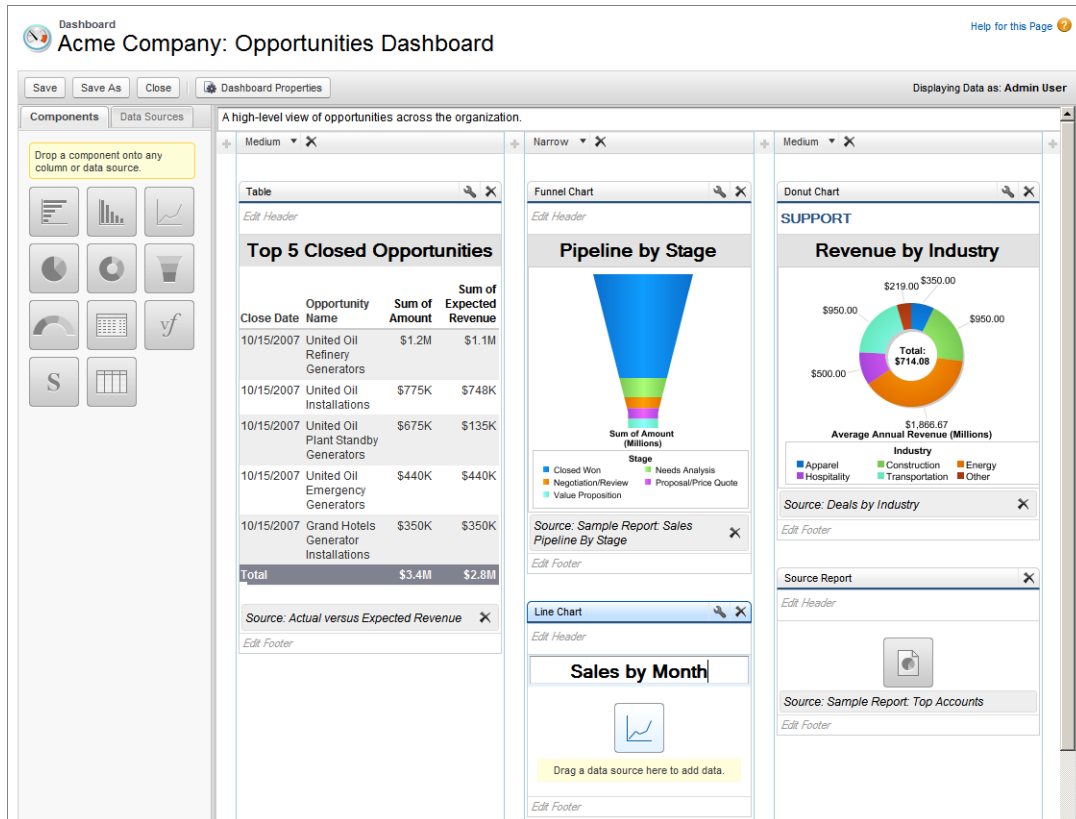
Dashboard
Acme Company: Opportunities Dashboard

Help for this Page

Save | Save As | Close | Dashboard Properties

Displaying Data as: **Admin User**

Components | Data Sources

Drop a component onto any column or data source.

S

A high-level view of opportunities across the organization.

Medium | Narrow | Medium

Table

Edit Header

**Top 5 Closed Opportunities**

| Close Date | Opportunity Name | Sum of Amount | Sum of Expected Revenue |
|---|---|---|---|
| 10/15/2007 | United Oil Refinery Generators | \$1.2M | \$1.1M |
| 10/15/2007 | United Oil Installations | \$775K | \$748K |
| 10/15/2007 | United Oil Plant Standby Generators | \$675K | \$135K |
| 10/15/2007 | United Oil Emergency Generators | \$440K | \$440K |
| 10/15/2007 | Grand Hotels Generator Installations | \$350K | \$350K |
| Total | | \$3.4M | \$2.8M |

Source: Actual versus Expected Revenue

Edit Footer

Funnel Chart

Edit Header

**Pipeline by Stage**

Sum of Amount (Millions)

Stage
Closed Won
Needs Analysis
Negotiation/Review
Proposal/Price Quote
Value Proposition

Source: Sample Report: Sales Pipeline By Stage

Edit Footer

Line Chart

Edit Header

**Sales by Month**

Drag a data source here to add data.

Edit Footer

Donut Chart

Edit Header

SUPPORT

**Revenue by Industry**

\$219.00 \$350.00
\$950.00
\$950.00
Total: \$714.08
\$500.00
\$1,866.67
Average Annual Revenue (Millions)

Industry
Apparel
Construction
Energy
Hospitality
Transportation
Other

Source: Deals by Industry

Edit Footer

Source Report

Edit Header

Source: Sample Report: Top Accounts

Edit Footer